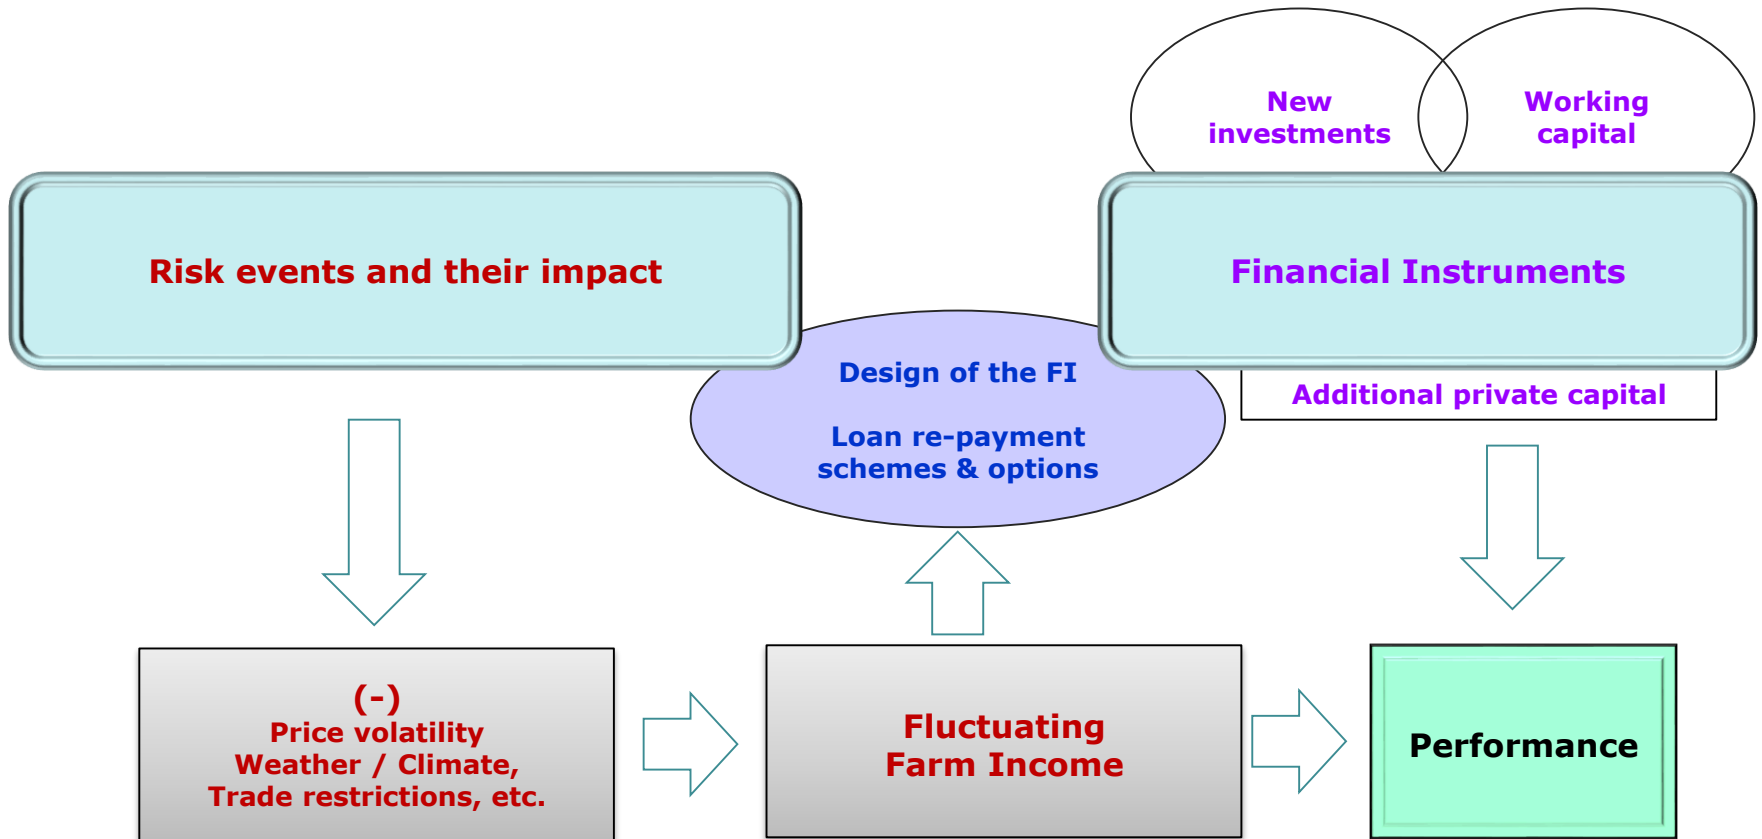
New investments

Working capital

Risk events and their impact

Financial Instruments

Design of the FI

Loan re-payment schemes & options

Additional private capital

(-)
Price volatility
Weather / Climate,
Trade restrictions, etc.

Fluctuating Farm Income

Performance